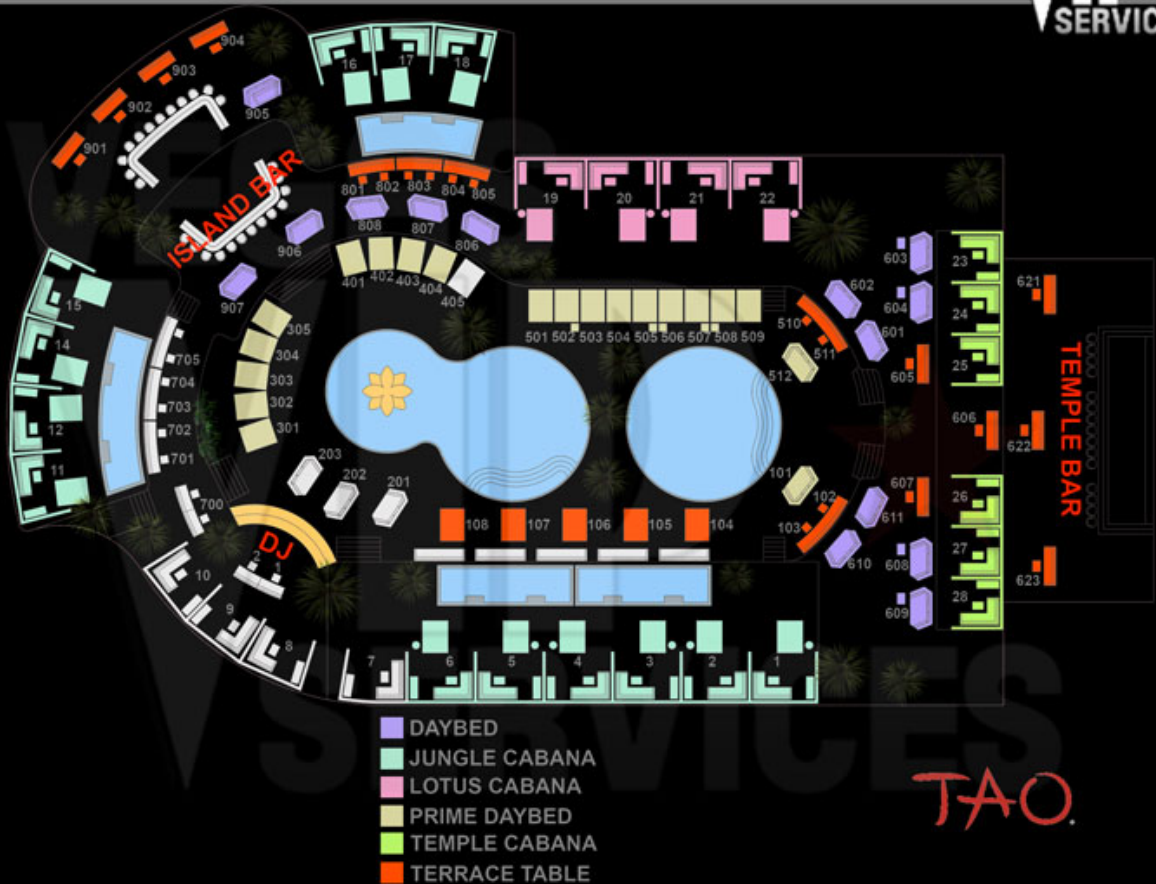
SERVIC

904
903
902
901
905
16 17 18
ISLAND BAR
801 802 803 804 805
808 807 806
906
19 20 21 22
401 402 403 404 405
907
15
14
12
11
305 304 303 302 301
705 704 703 702 701
700
203 202 201
DJ
10
2 1
9
8
7 6 5 4 3 2 1
108 107 106 105 104
501 502 503 504 505 506 507 508 509
510 511
512
101
102
103
602 601
603 604
605
606
607
611
610
608
609
23 24 25 26 27 28
621
622
623
TEMPLE BAR

DAYBED
JUNGLE CABANA
LOTUS CABANA
PRIME DAYBED
TEMPLE CABANA
TERRACE TABLE

TAO